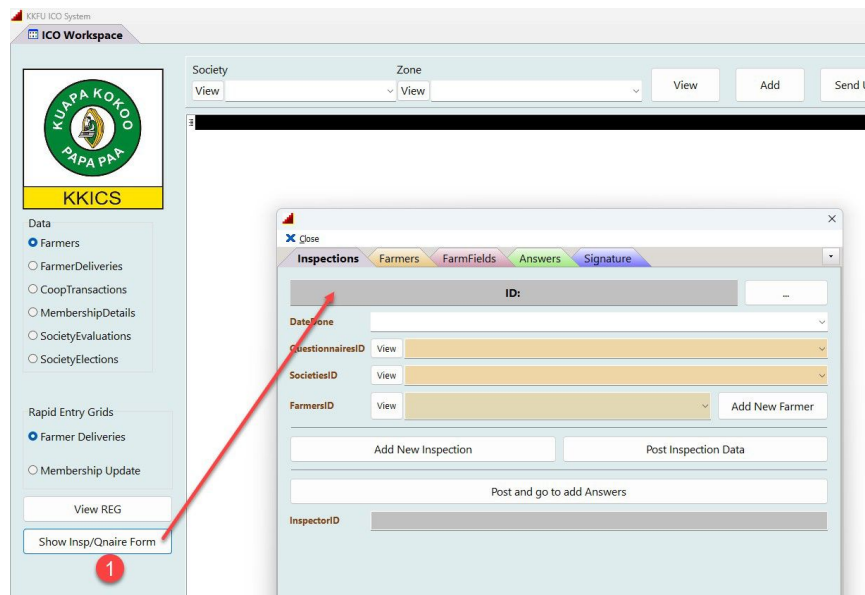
KKFU ICO System

ICO Workspace

KUAPA KOKOO
PAPA PAA
KKICS

Data
Farmers
FarmerDeliveries
CoopTransactions
MembershipDetails
SocietyEvaluations
SocietyElections

Rapid Entry Grids
Farmer Deliveries
Membership Update

View REG
Show Insp/Qnaire Form
1

Society
View
Zone
View
View
Add
Send U

Close
Inspections
Farmers
FarmFields
Answers
Signature

ID:
...
DateDone
QuestionnairesID
View
SocietiesID
View
FarmersID
View
Add New Farmer
Add New Inspection
Post Inspection Data
Post and go to add Answers
InspectorID